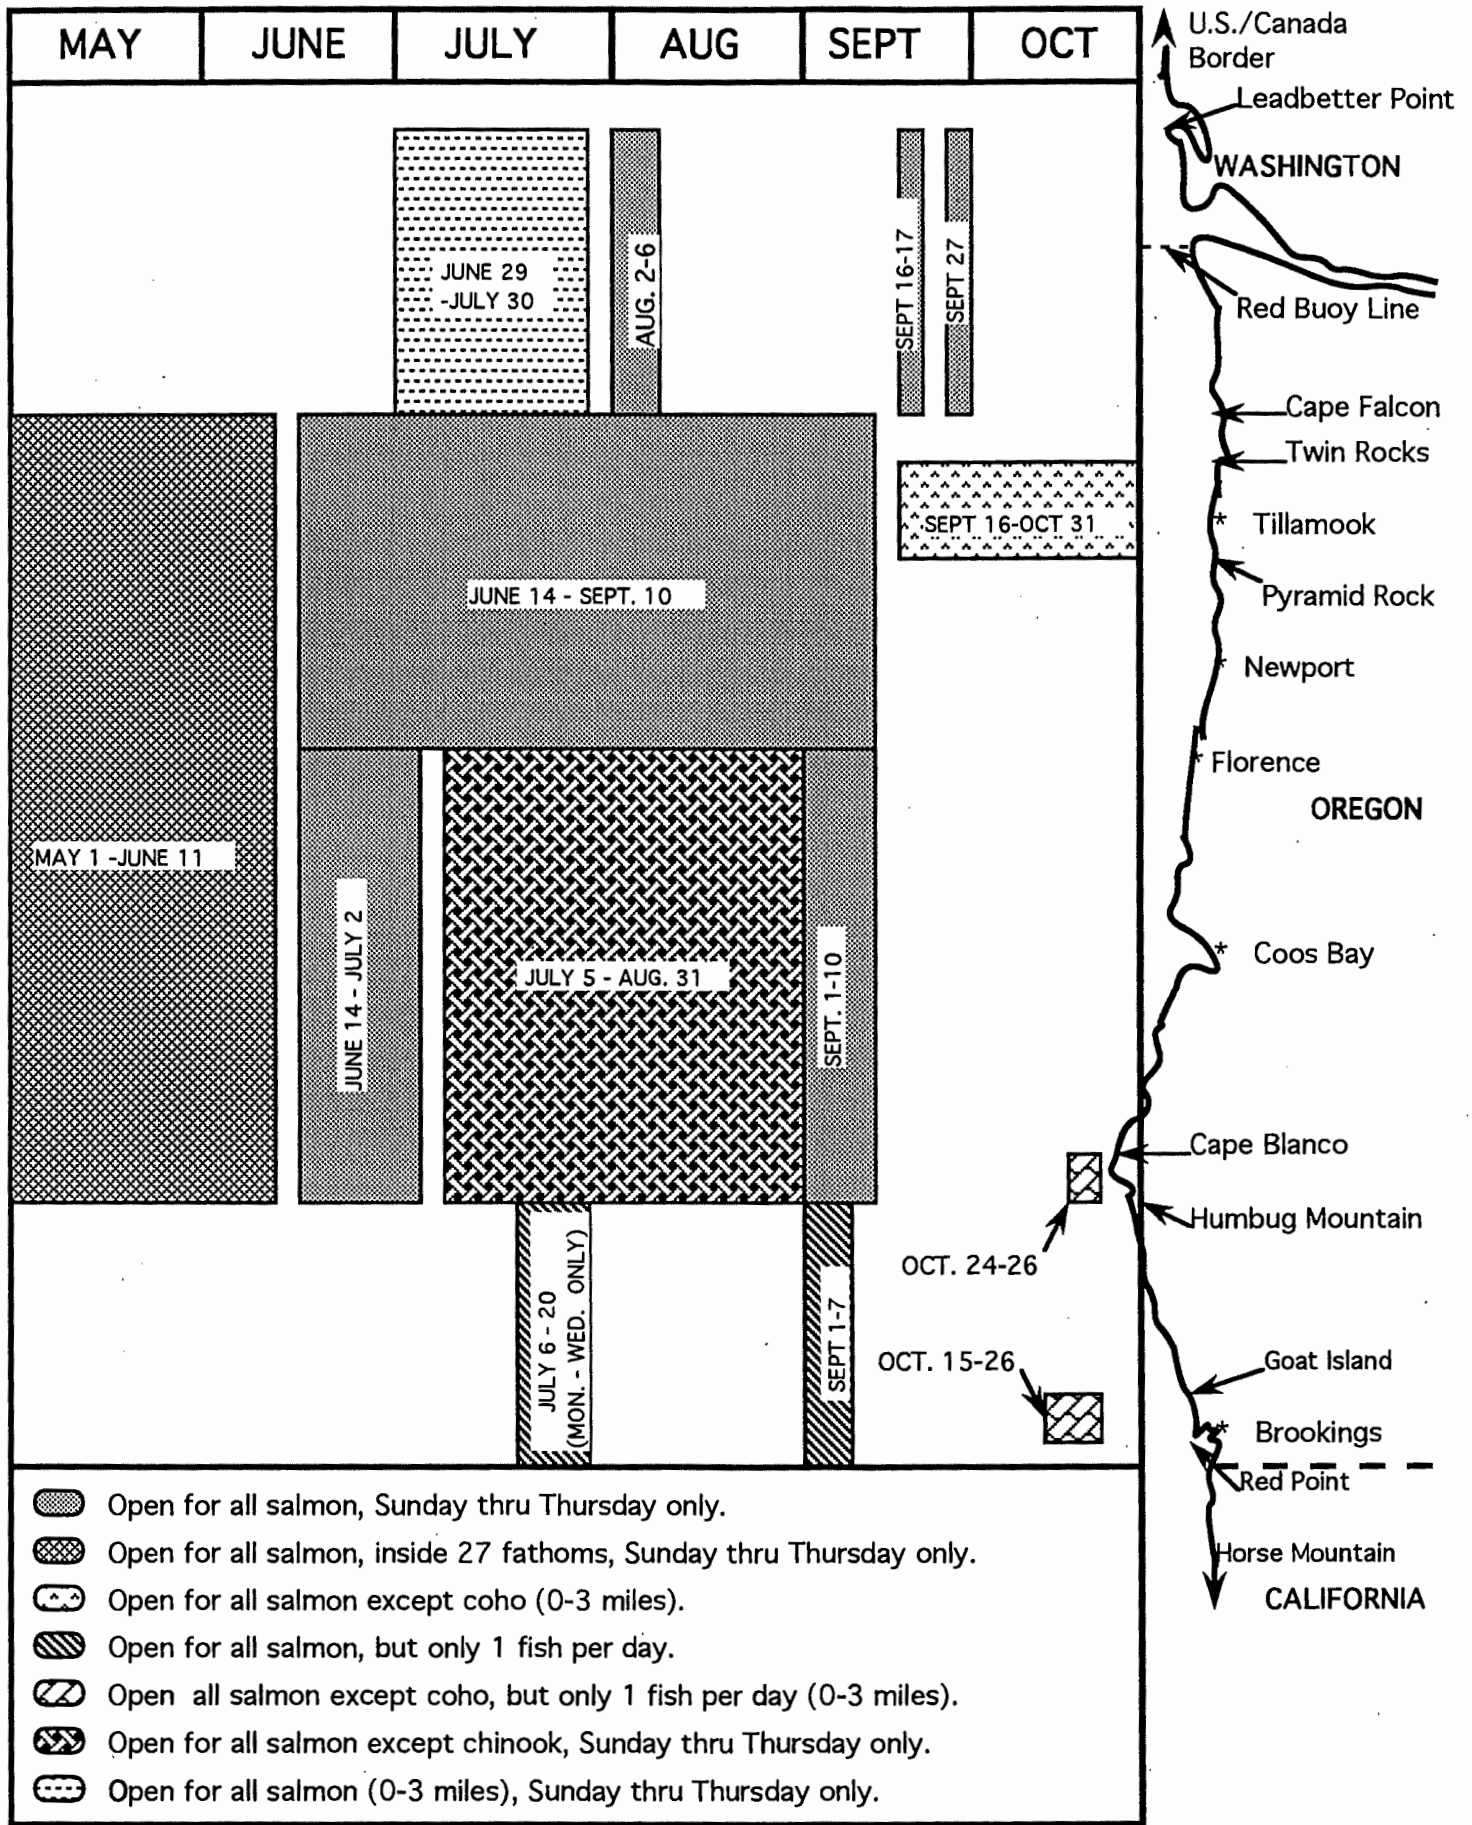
| MAY | JUNE | JULY | AUG | SEPT | OCT |
|---|---|---|---|---|---|

JUNE 29 -JULY 30

AUG. 2-6

SEPT 16-17

SEPT 27

SEPT 16-OCT 31

JUNE 14 - SEPT. 10

MAY 1 -JUNE 11

JUNE 14 - JULY 2

JULY 5 - AUG. 31

SEPT. 1-10

JULY 6 - 20 (MON. - WED. ONLY)

SEPT 1-7

OCT. 24-26

OCT. 15-26

U.S./Canada Border

Leadbetter Point

WASHINGTON

Red Buoy Line

Cape Falcon

Twin Rocks

Tillamook

Pyramid Rock

Newport

Florence

OREGON

Coos Bay

Cape Blanco

Humbug Mountain

Goat Island

Brookings

Red Point

Horse Mountain

CALIFORNIA

Open for all salmon, Sunday thru Thursday only.

Open for all salmon, inside 27 fathoms, Sunday thru Thursday only.

Open for all salmon except coho (0-3 miles).

Open for all salmon, but only 1 fish per day.

Open all salmon except coho, but only 1 fish per day (0-3 miles).

Open for all salmon except chinook, Sunday thru Thursday only.

Open for all salmon (0-3 miles), Sunday thru Thursday only.